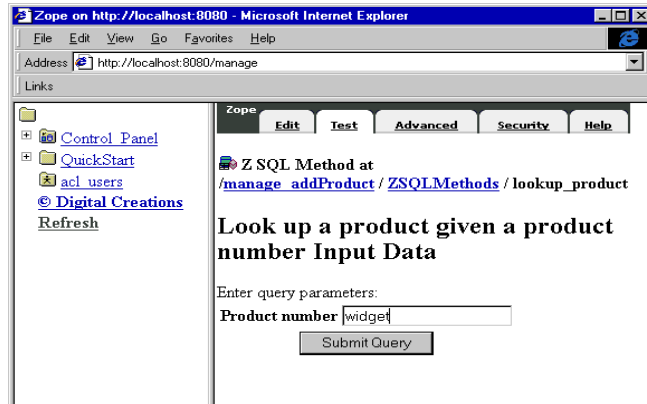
Zope on http://localhost:8080 - Microsoft Internet Explorer

File Edit View Go Favorites Help

Address http://localhost:8080/manage

Links

Control_Panel
QuickStart
acl_users
© Digital Creations
Refresh

Zope

Edit | Test | Advanced | Security | Help

Z SQL Method at /manage_addProduct / ZSQLMethods / lookup_product

Look up a product given a product number Input Data

Enter query parameters:

Product number widget

Submit Query